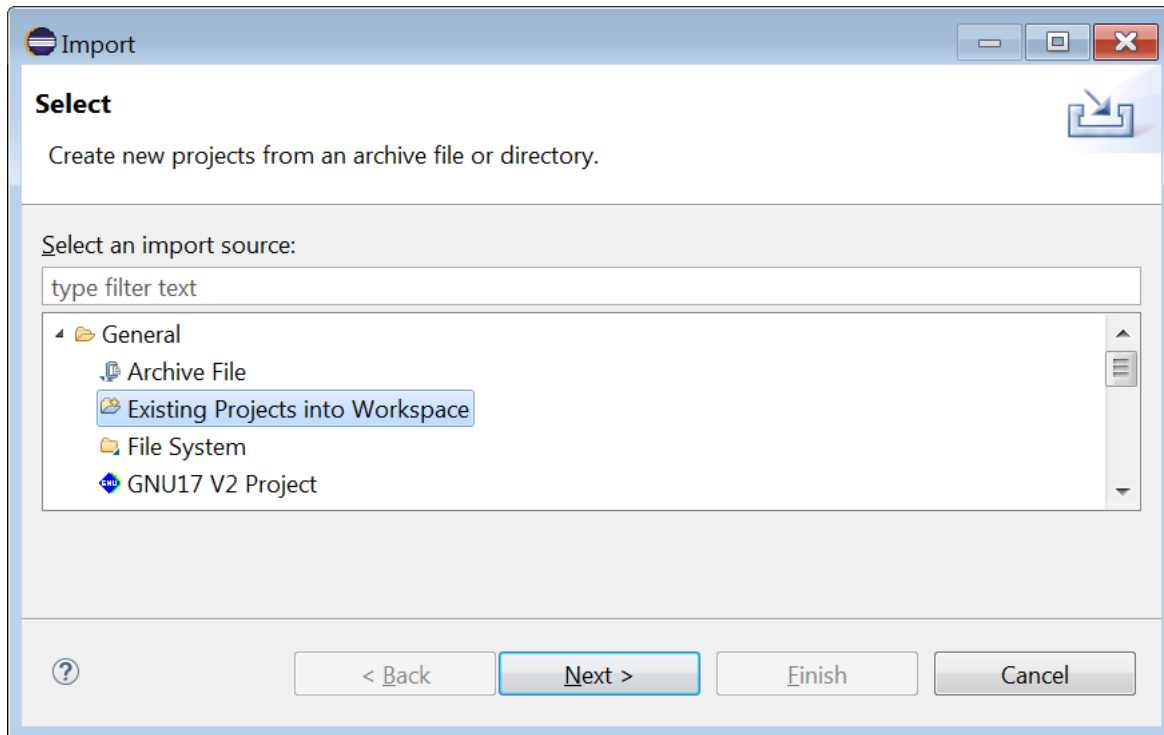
Import

Select

Create new projects from an archive file or directory.

Select an import source:

type filter text

General
Archive File
Existing Projects into Workspace
File System
GNU17 V2 Project

?

< Back

Next >

Finish

Cancel